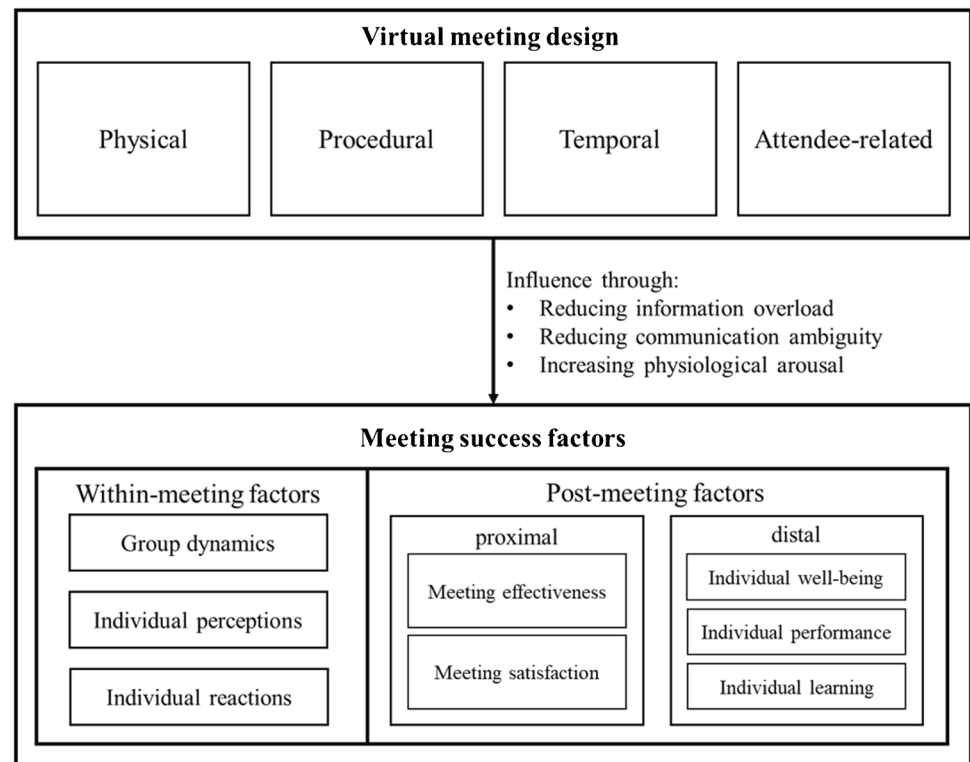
Virtual meeting design

Physical

Procedural

Temporal

Attendee-related

Influence through:
• Reducing information overload
• Reducing communication ambiguity
• Increasing physiological arousal

Meeting success factors

Within-meeting factors

Group dynamics

Individual perceptions

Individual reactions

Post-meeting factors

proximal

Meeting effectiveness

Meeting satisfaction

distal

Individual well-being

Individual performance

Individual learning